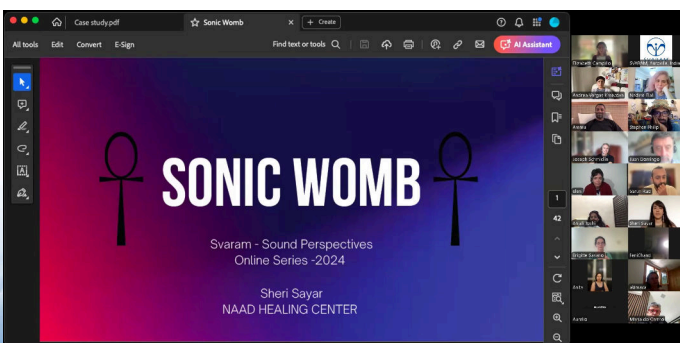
Case study.pdf

Sonic Womb

+ Create

All tools Edit Convert E-Sign

Find text or tools

AI Assistant

SONIC WOMB

Svaram - Sound Perspectives
Online Series -2024

Sheri Sayar
NAAD HEALING CENTER

1

42

Vincent Campo

SVARAM Aurovile India

Andrea Vargas

Nadine Rui

Aniela

Stephen Philip

Joseph Schnelle

Juan Domingo

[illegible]

Varun Rao

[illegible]

Sheri Sayar

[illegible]

Ani Cheng

Anita

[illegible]

Aurelio

Marcelo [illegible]